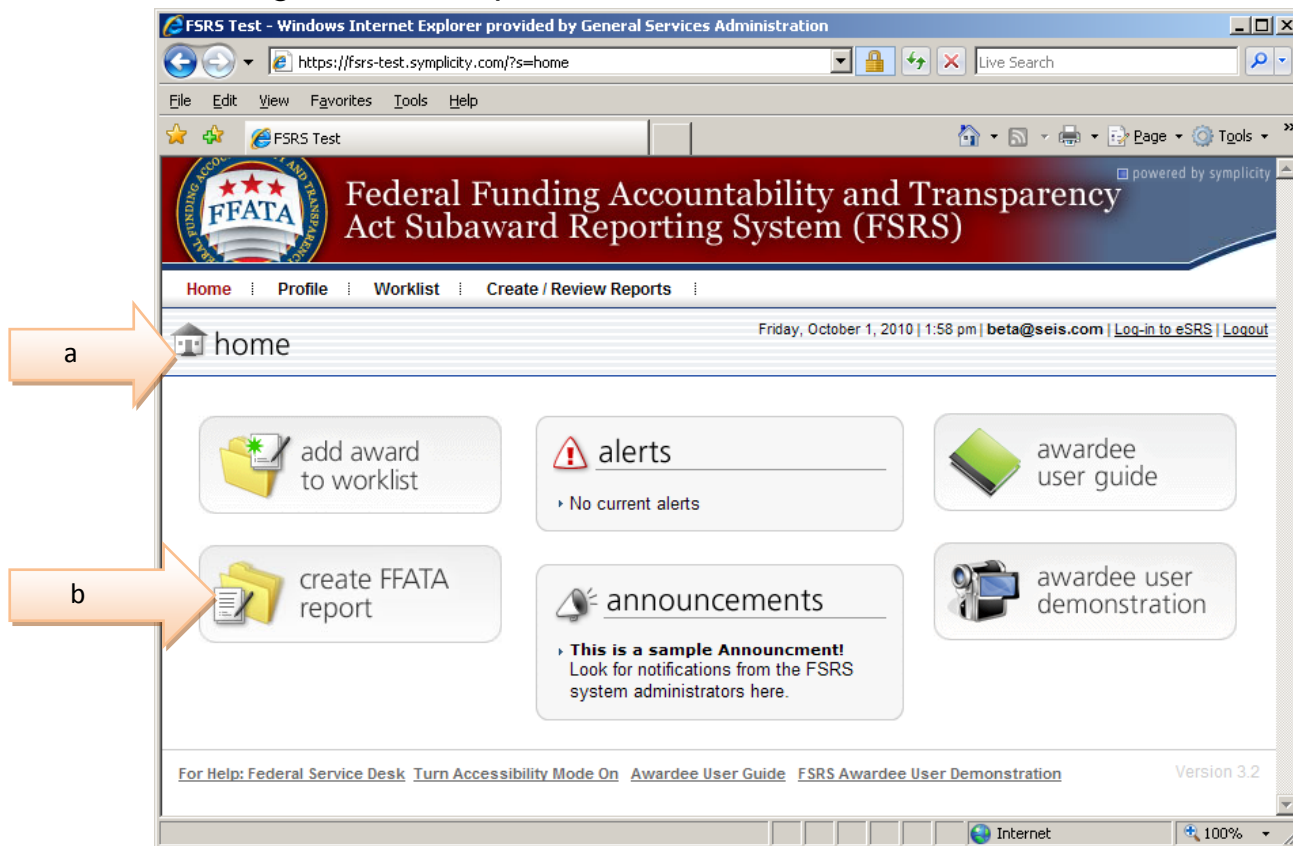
FSRS Test - Windows Internet Explorer provided by General Services Administration

https://fsrs-test.symplicity.com/?s=home

Live Search

File Edit View Favorites Tools Help

FSRS Test

Page Tools

powered by symplicity

FFATA

Federal Funding Accountability and Transparency Act Subaward Reporting System (FSRS)

Home Profile Worklist Create / Review Reports

a

home

Friday, October 1, 2010 | 1:58 pm | beta@seis.com | Log-in to eSRS | Logout

add award to worklist

alerts

No current alerts

awardee user guide

b

create FFATA report

announcements

This is a sample Announcment! Look for notifications from the FSRS system administrators here.

awardee user demonstration

For Help: Federal Service Desk Turn Accessibility Mode On Awardee User Guide FSRS Awardee User Demonstration

Version 3.2

Internet

100%